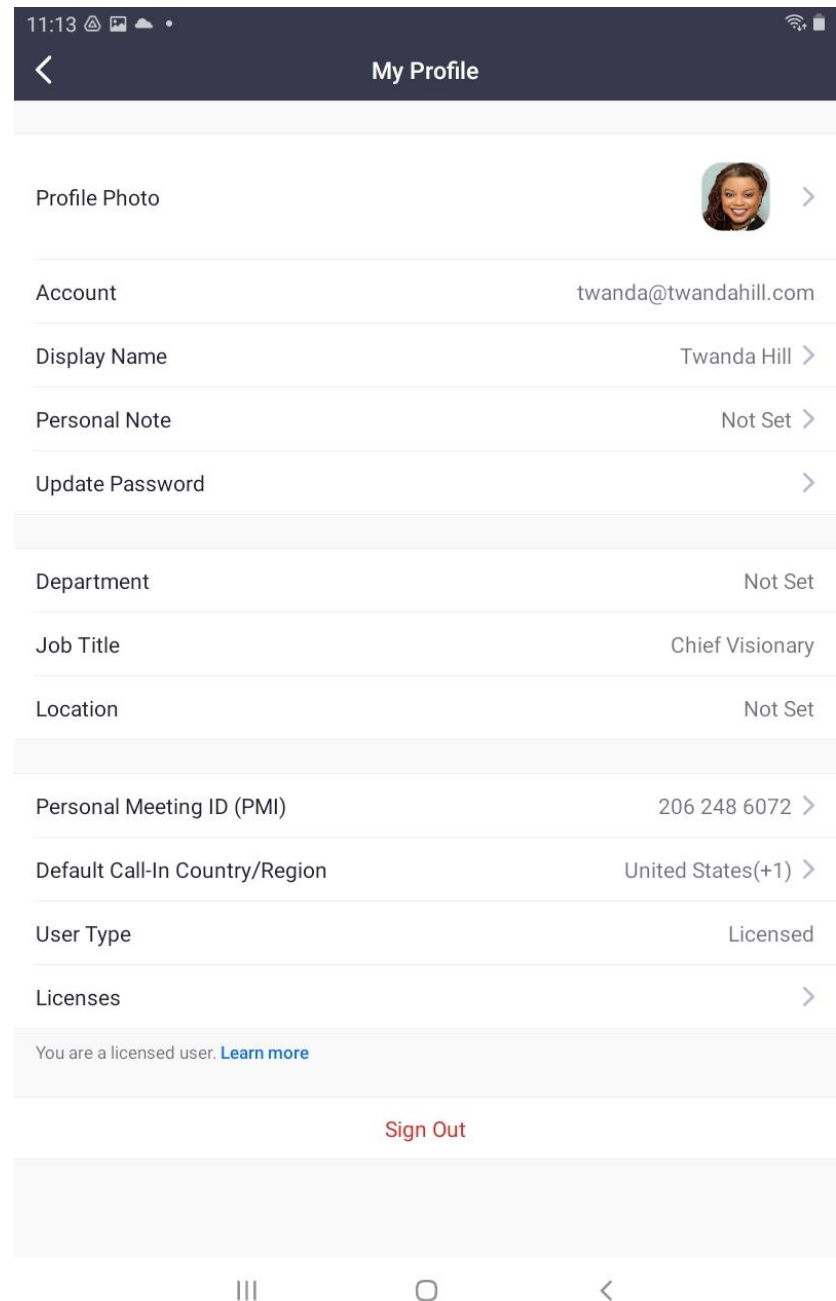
11:13

My Profile

Profile Photo

Account twanda@twandahill.com

Display Name Twanda Hill

Personal Note Not Set

Update Password

Department Not Set

Job Title Chief Visionary

Location Not Set

Personal Meeting ID (PMI) 206 248 6072

Default Call-In Country/Region United States(+1)

User Type Licensed

Licenses

You are a licensed user. Learn more

Sign Out